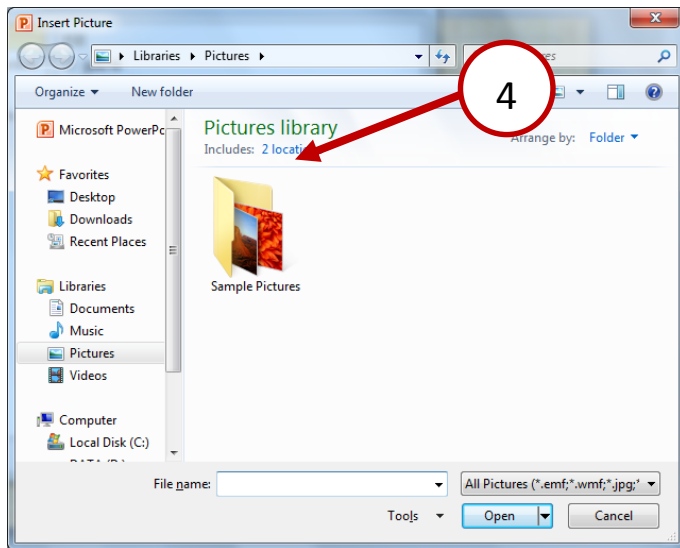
Insert Picture

Libraries ▸ Pictures ▸

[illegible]es

Organize ▾ New folder

Microsoft PowerPo

Favorites
Desktop
Downloads
Recent Places

Libraries
Documents
Music
Pictures
Videos

Computer
Local Disk (C:)
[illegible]

Pictures library
Includes: 2 locati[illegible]

4

Arrange by: Folder ▾

Sample Pictures

File name:

All Pictures (*.emf;*.wmf;*.jpg;*

Tools ▾

Open

Cancel